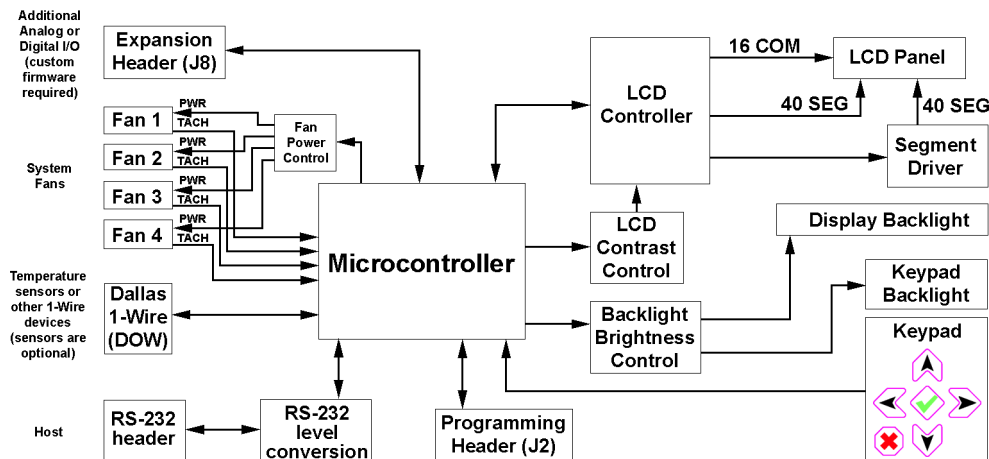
Additional Analog or Digital I/O (custom firmware required)

Expansion Header (J8)

16 COM

LCD Panel

LCD Controller

40 SEG

40 SEG

Segment Driver

System Fans

PWR
TACH
Fan 1

PWR
TACH
Fan 2

PWR
TACH
Fan 3

PWR
TACH
Fan 4

Fan Power Control

LCD Contrast Control

Display Backlight

Microcontroller

Temperature sensors or other 1-Wire devices (sensors are optional)

Dallas 1-Wire (DOW)

Keypad Backlight

Backlight Brightness Control

Keypad

Host

RS-232 header

RS-232 level conversion

Programming Header (J2)